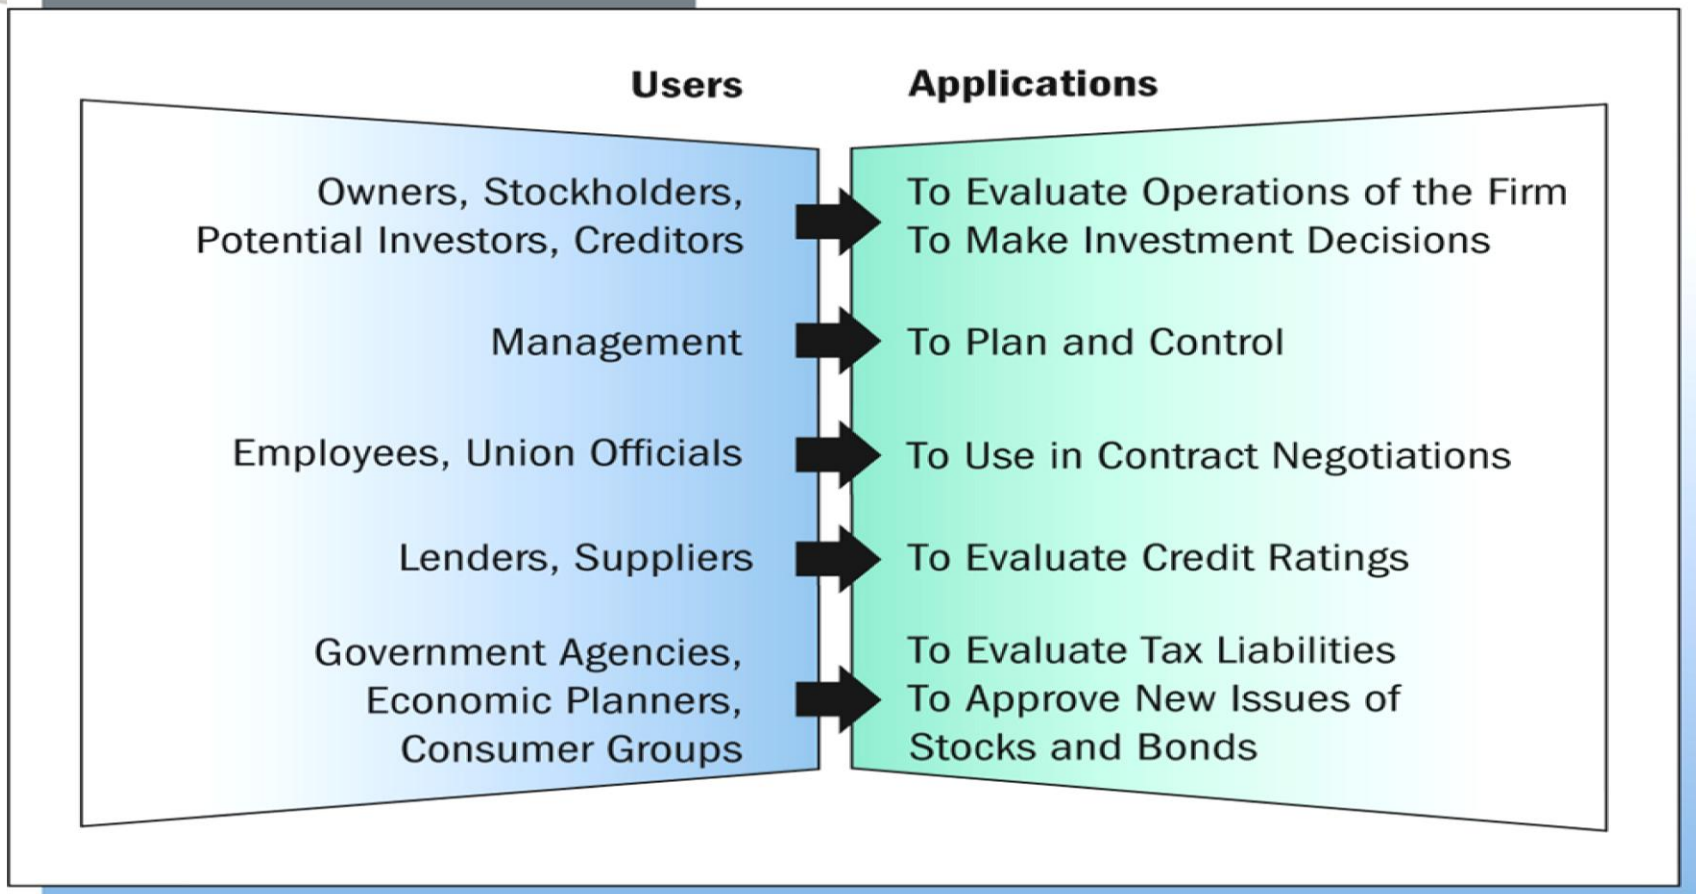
| Users | Applications |
|---|---|
| Owners, Stockholders, Potential Investors, Creditors | To Evaluate Operations of the Firm<br>To Make Investment Decisions |
| Management | To Plan and Control |
| Employees, Union Officials | To Use in Contract Negotiations |
| Lenders, Suppliers | To Evaluate Credit Ratings |
| Government Agencies, Economic Planners, Consumer Groups | To Evaluate Tax Liabilities<br>To Approve New Issues of Stocks and Bonds |